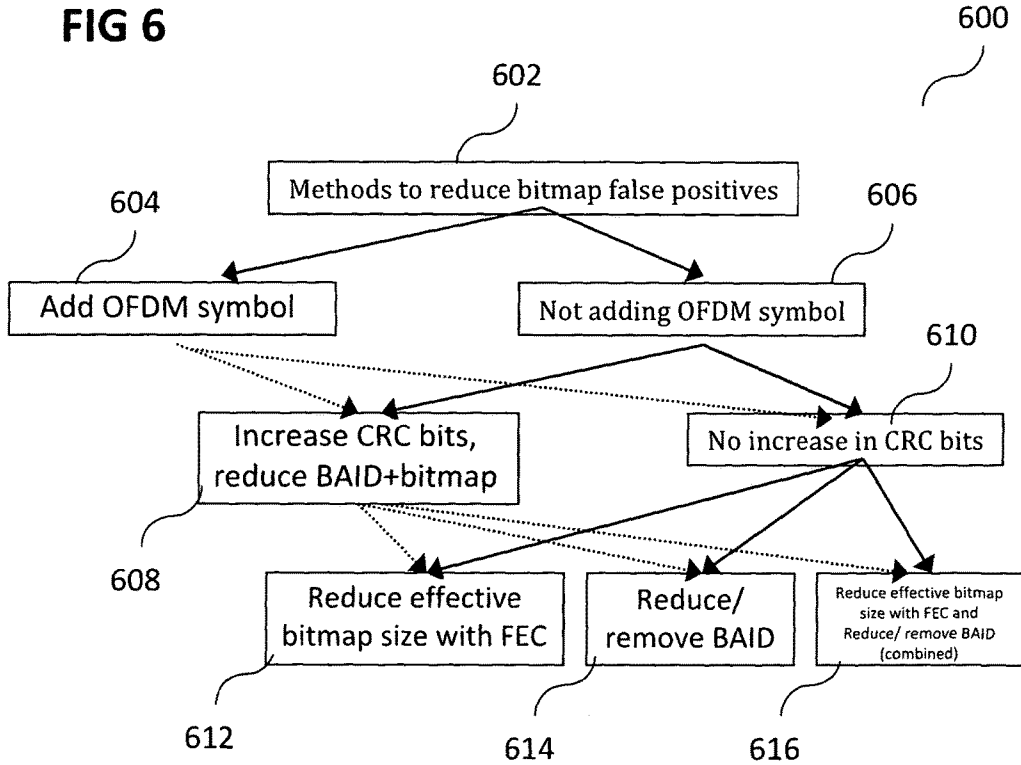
FIG 6

600

602

Methods to reduce bitmap false positives

604

606

Add OFDM symbol

Not adding OFDM symbol

610

Increase CRC bits, reduce BAID+bitmap

No increase in CRC bits

608

Reduce effective bitmap size with FEC

Reduce/ remove BAID

Reduce effective bitmap size with FEC and Reduce/ remove BAID (combined)

612

614

616